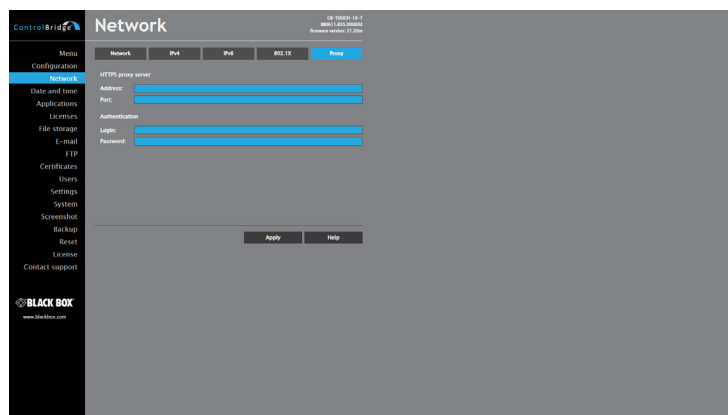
ControlBridge

Menu
Configuration
Network
Date and time
Applications
Licenses
File storage
E-mail
FTP
Certificates
Users
Settings
System
Screenshot
Backup
Reset
License
Contact support

BLACK BOX
www.blackbox.com

Network

CB-TOUCH-10-T
880611.835.000002
firmware version: 21.20m

Network | IPv4 | IPv6 | 802.1X | Proxy

HTTPS proxy server
Address:
Port:

Authentication
Login:
Password:

Apply | Help